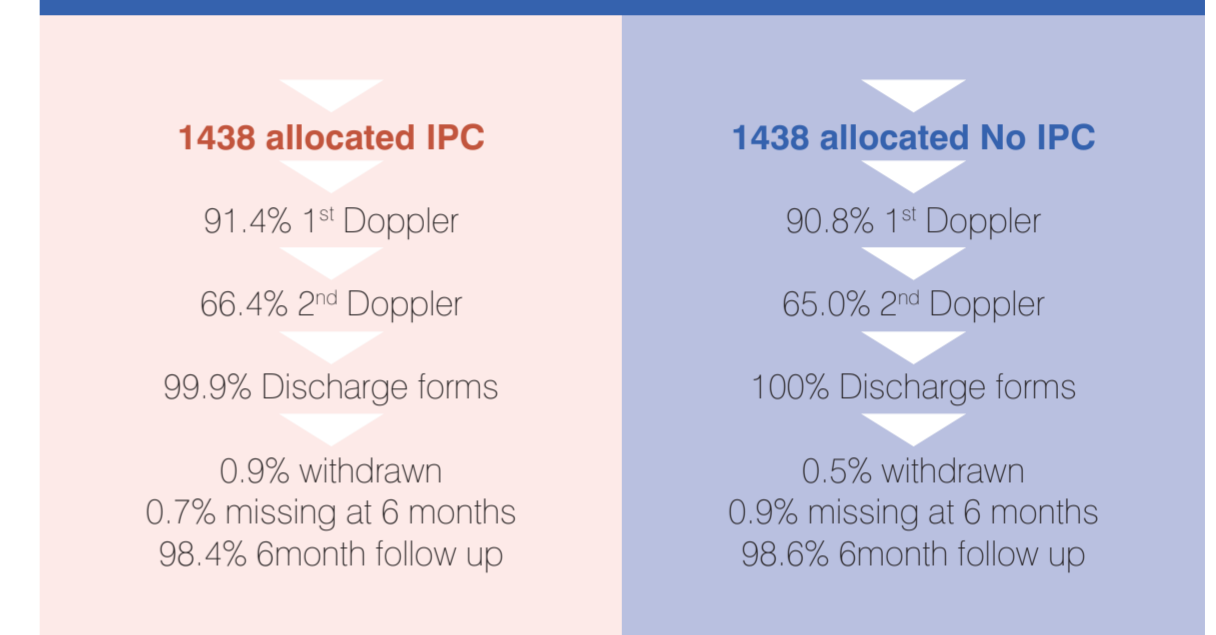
1438 allocated IPC

91.4% 1$^{st}$ Doppler

66.4% 2$^{nd}$ Doppler

99.9% Discharge forms

0.9% withdrawn
0.7% missing at 6 months
98.4% 6month follow up

1438 allocated No IPC

90.8% 1$^{st}$ Doppler

65.0% 2$^{nd}$ Doppler

100% Discharge forms

0.5% withdrawn
0.9% missing at 6 months
98.6% 6month follow up